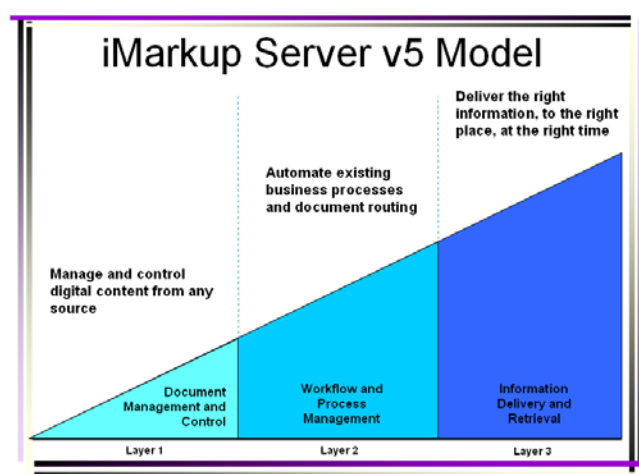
iMarkup Server v5 Model

Deliver the right information, to the right place, at the right time

Automate existing business processes and document routing

Manage and control digital content from any source

Document Management and Control

Workflow and Process Management

Information Delivery and Retrieval

Layer 1

Layer 2

Layer 3